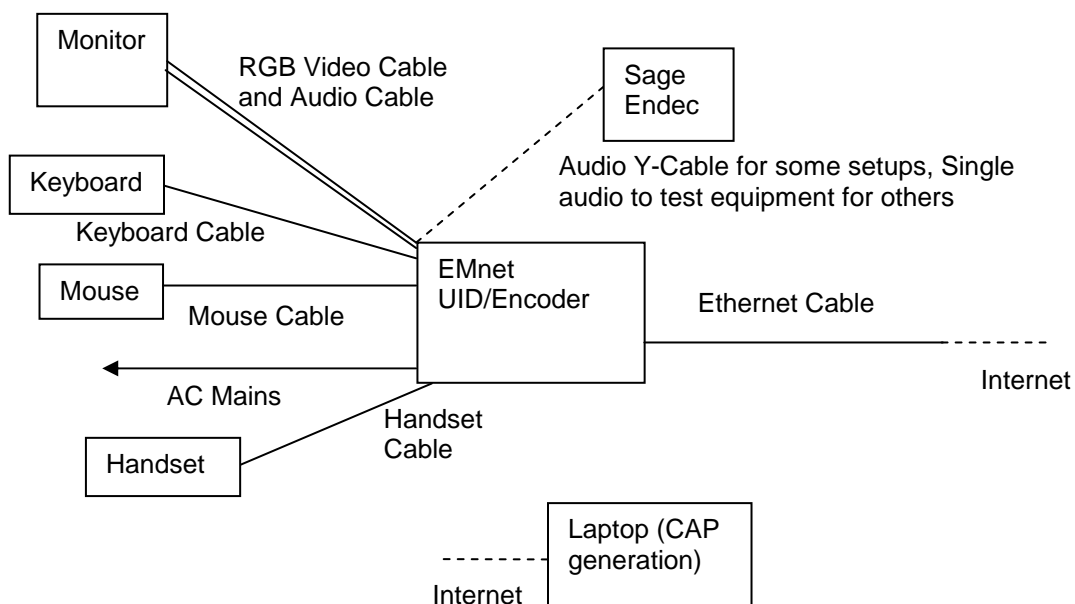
Monitor

RGB Video Cable and Audio Cable

Sage Endec

Audio Y-Cable for some setups, Single audio to test equipment for others

Keyboard

Keyboard Cable

EMnet UID/Encoder

Mouse

Mouse Cable

Ethernet Cable

AC Mains

Internet

Handset Cable

Handset

Laptop (CAP generation)

Internet